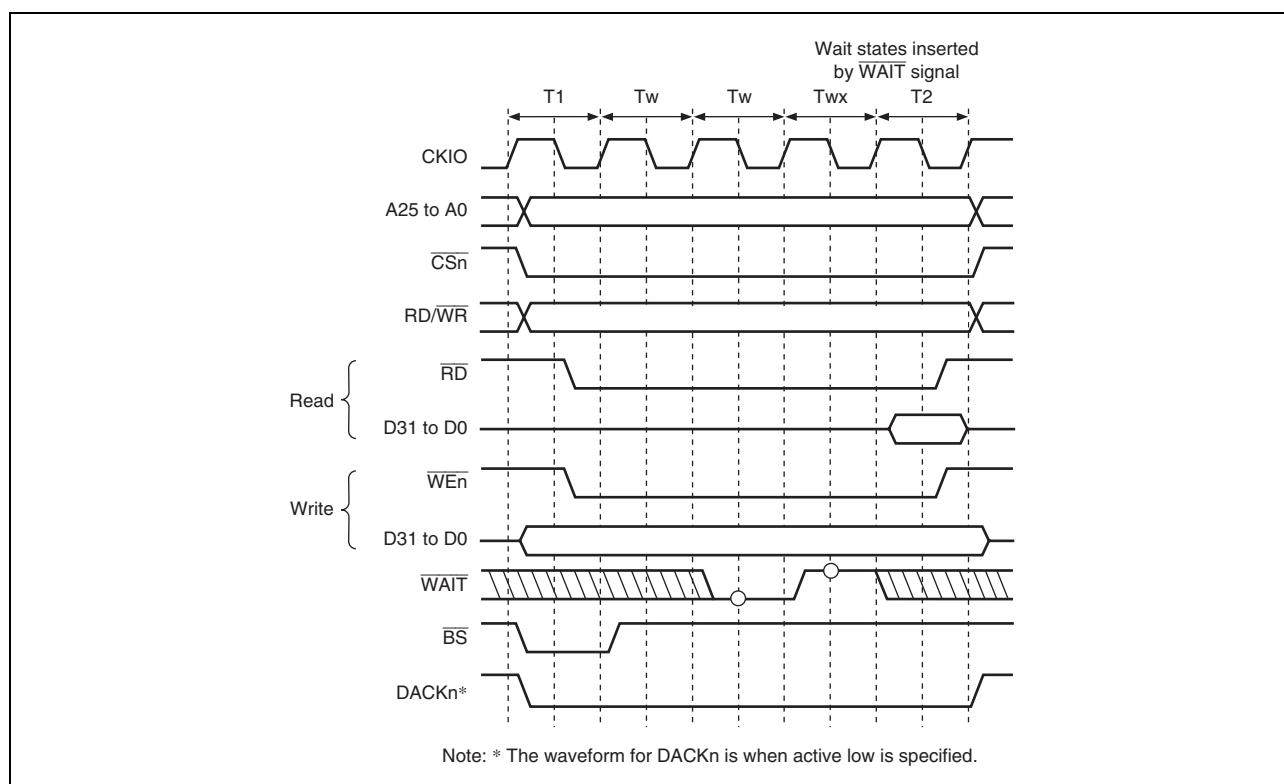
Wait states inserted by $\overline{\text{WAIT}}$ signal

T1 Tw Tw Twx T2

CKIO

A25 to A0

$\overline{\text{CSn}}$

RD/$\overline{\text{WR}}$

Read

$\overline{\text{RD}}$

D31 to D0

Write

$\overline{\text{WEn}}$

D31 to D0

$\overline{\text{WAIT}}$

$\overline{\text{BS}}$

DACKn*

Note: * The waveform for DACKn is when active low is specified.